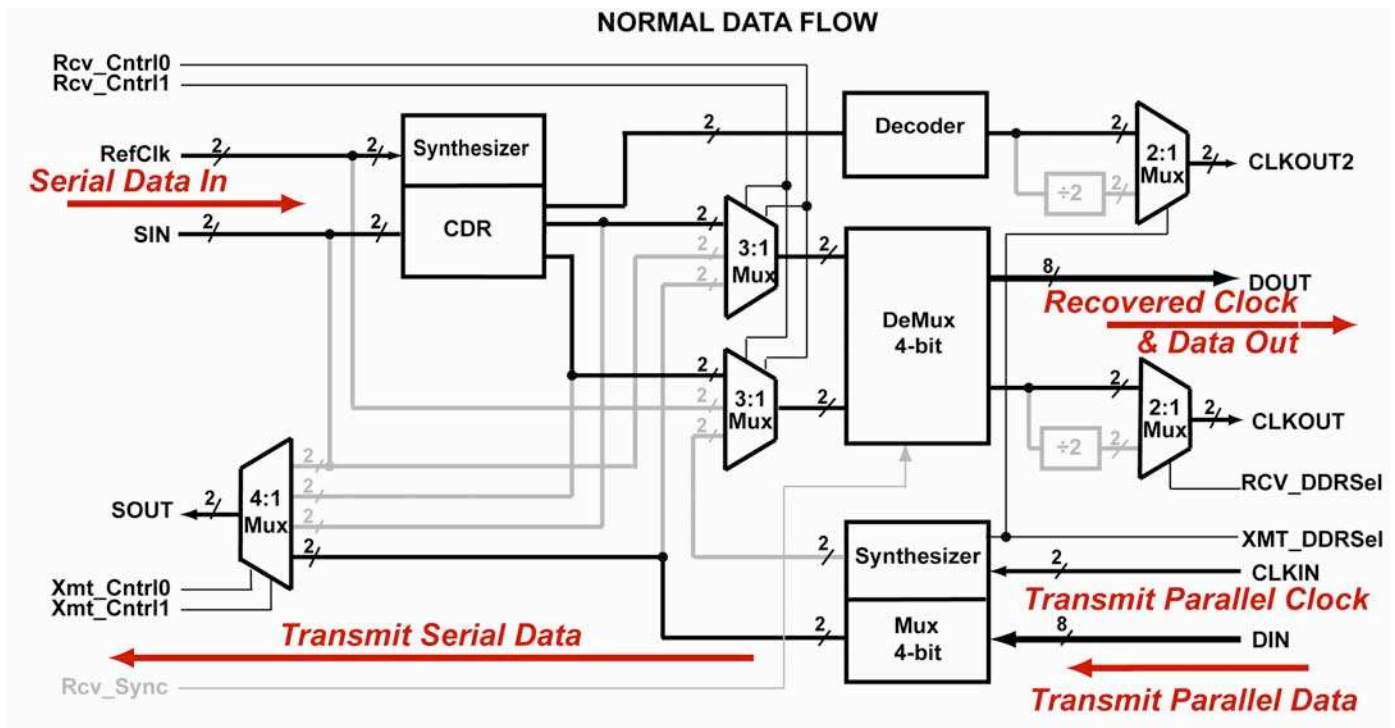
NORMAL DATA FLOW

Rcv_Cntrl0
Rcv_Cntrl1

RefClk 2 2 Synthesizer
Serial Data In
SIN 2 2 CDR

2 Decoder 2 2:1 Mux 2 CLKOUT2
÷2 2

2 2 2 3:1 Mux 2
DeMux 4-bit
8 DOUT
Recovered Clock & Data Out

2 2 2 3:1 Mux 2
2 2:1 Mux 2 CLKOUT
÷2 2
RCV_DDRSel

SOUT 2 4:1 Mux 2 2 2 2
XMT_DDRSel
2 Synthesizer
2 CLKIN
Transmit Parallel Clock
Xmt_Cntrl0
Xmt_Cntrl1
Transmit Serial Data
2 Mux 4-bit 8 DIN
Rcv_Sync
Transmit Parallel Data